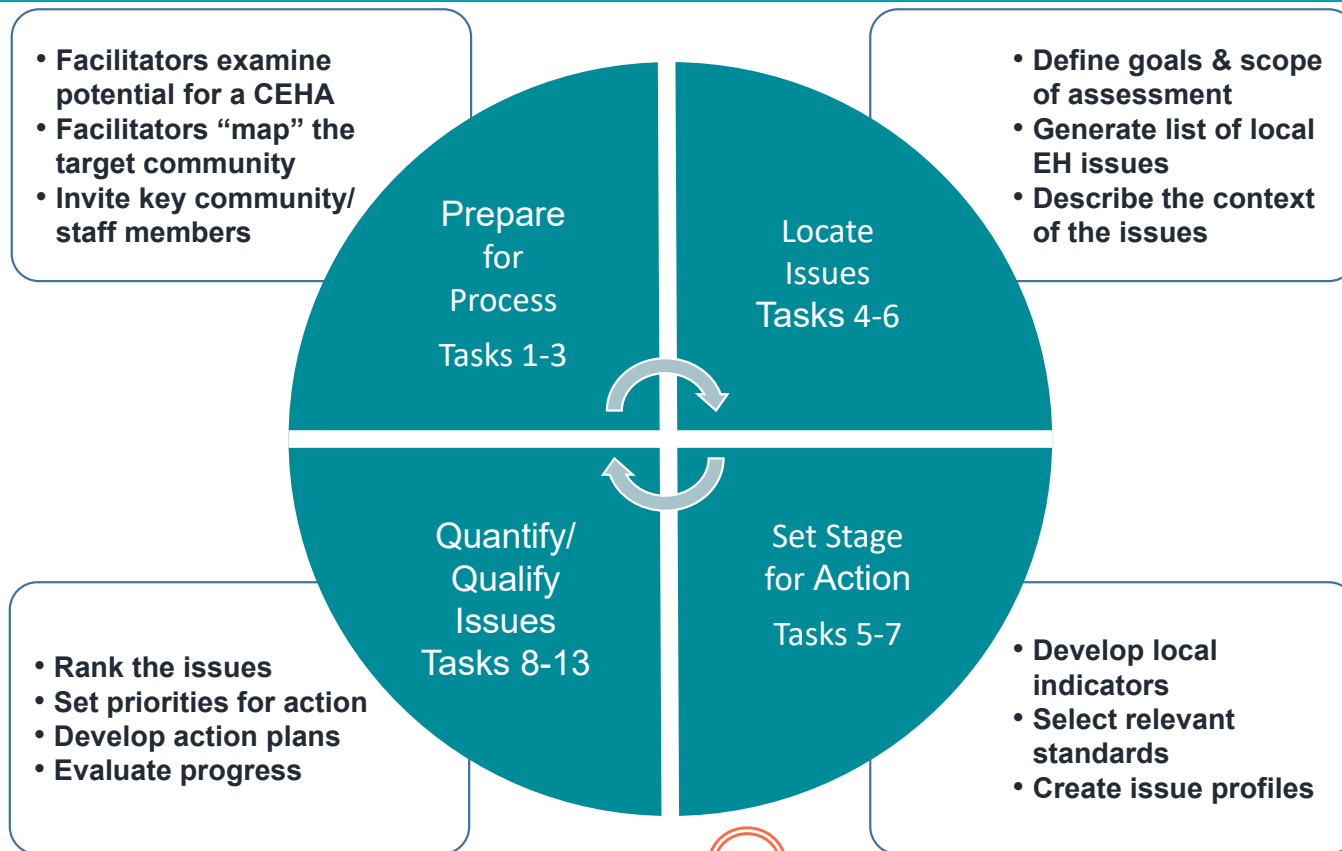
• Facilitators examine potential for a CEHA
• Facilitators “map” the target community
• Invite key community/ staff members

• Define goals & scope of assessment
• Generate list of local EH issues
• Describe the context of the issues

Prepare for Process

Tasks 1-3

Locate Issues
Tasks 4-6

Quantify/ Qualify Issues
Tasks 8-13

Set Stage for Action

Tasks 5-7

• Rank the issues
• Set priorities for action
• Develop action plans
• Evaluate progress

• Develop local indicators
• Select relevant standards
• Create issue profiles